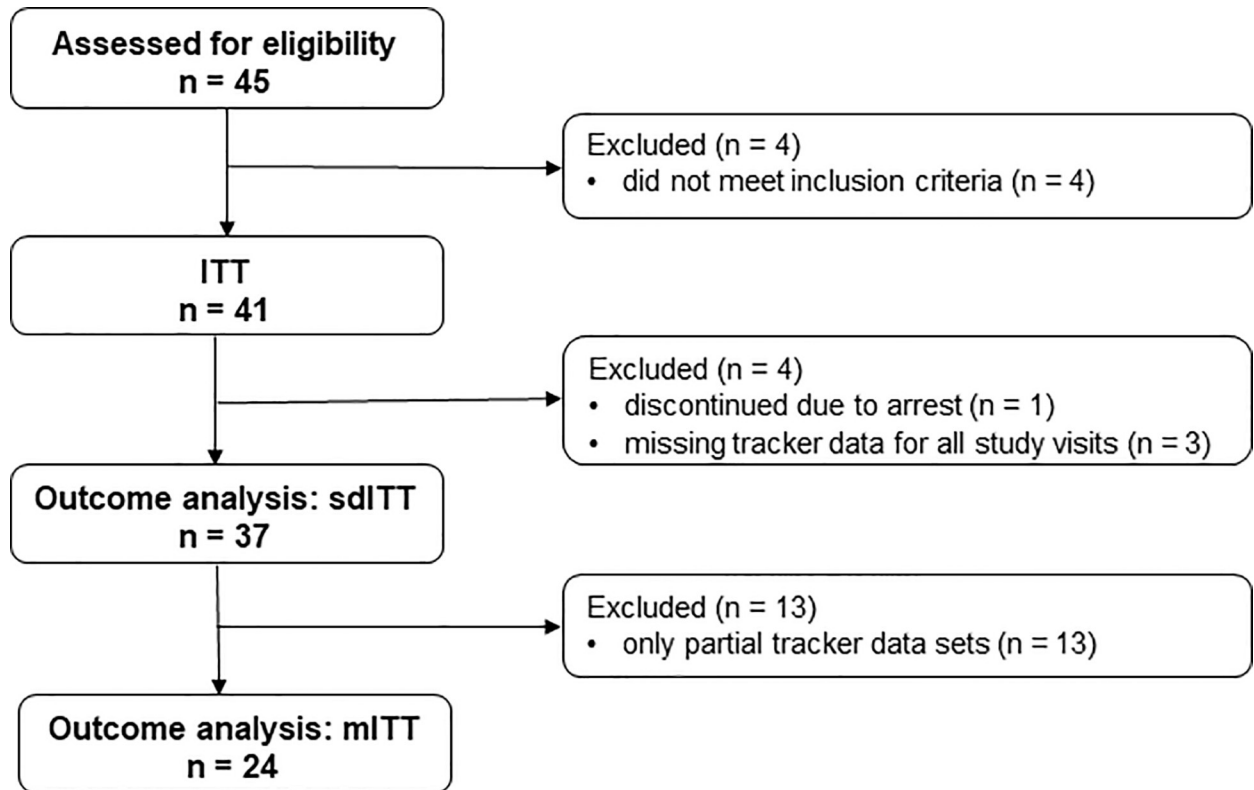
Assessed for eligibility
n = 45

Excluded (n = 4)
• did not meet inclusion criteria (n = 4)

ITT
n = 41

Excluded (n = 4)
• discontinued due to arrest (n = 1)
• missing tracker data for all study visits (n = 3)

Outcome analysis: sdITT
n = 37

Excluded (n = 13)
• only partial tracker data sets (n = 13)

Outcome analysis: mITT
n = 24